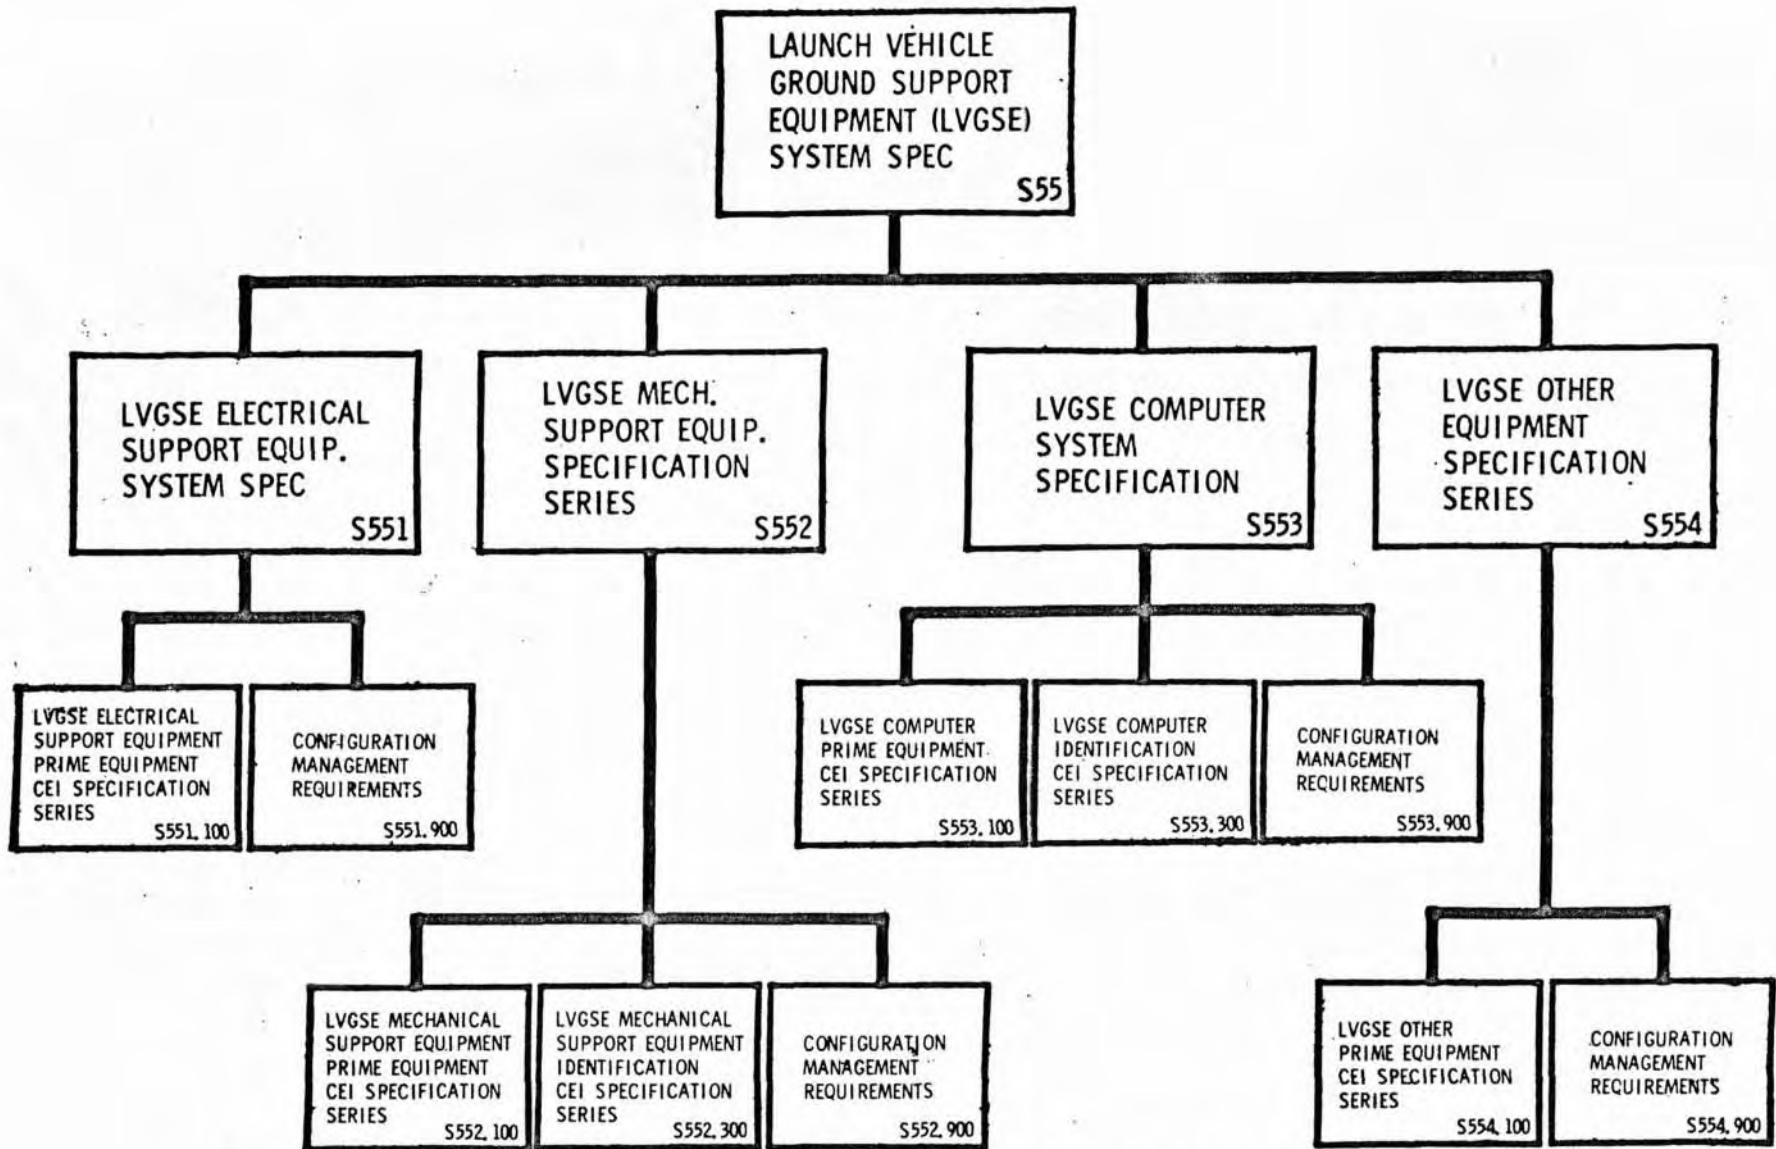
LAUNCH VEHICLE GROUND SUPPORT EQUIPMENT (LVGSE) SYSTEM SPEC S55

LVGSE ELECTRICAL SUPPORT EQUIP. SYSTEM SPEC S551

LVGSE MECH. SUPPORT EQUIP. SPECIFICATION SERIES S552

LVGSE COMPUTER SYSTEM SPECIFICATION S553

LVGSE OTHER EQUIPMENT SPECIFICATION SERIES S554

LVGSE ELECTRICAL SUPPORT EQUIPMENT PRIME EQUIPMENT CEI SPECIFICATION SERIES S551.100

CONFIGURATION MANAGEMENT REQUIREMENTS S551.900

LVGSE COMPUTER PRIME EQUIPMENT CEI SPECIFICATION SERIES S553.100

LVGSE COMPUTER IDENTIFICATION CEI SPECIFICATION SERIES S553.300

CONFIGURATION MANAGEMENT REQUIREMENTS S553.900

LVGSE MECHANICAL SUPPORT EQUIPMENT PRIME EQUIPMENT CEI SPECIFICATION SERIES S552.100

LVGSE MECHANICAL SUPPORT EQUIPMENT IDENTIFICATION CEI SPECIFICATION SERIES S552.300

CONFIGURATION MANAGEMENT REQUIREMENTS S552.900

LVGSE OTHER PRIME EQUIPMENT CEI SPECIFICATION SERIES S554.100

CONFIGURATION MANAGEMENT REQUIREMENTS S554.900